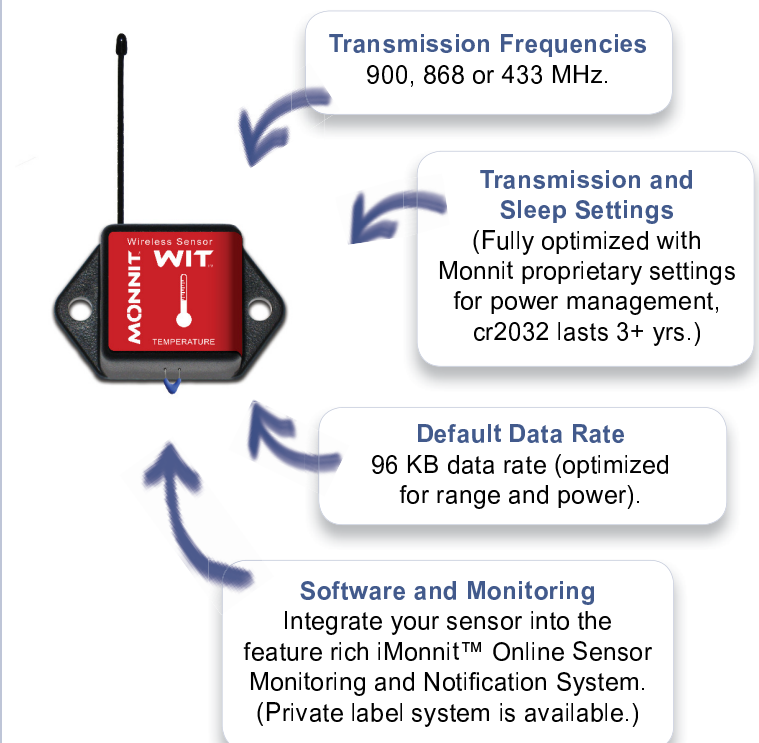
Wireless Sensor
WIT™
MONNIT
TEMPERATURE

Transmission Frequencies
900, 868 or 433 MHz.

Transmission and Sleep Settings
(Fully optimized with Monnit proprietary settings for power management, cr2032 lasts 3+ yrs.)

Default Data Rate
96 KB data rate (optimized for range and power).

Software and Monitoring
Integrate your sensor into the feature rich iMonnit™ Online Sensor Monitoring and Notification System. (Private label system is available.)